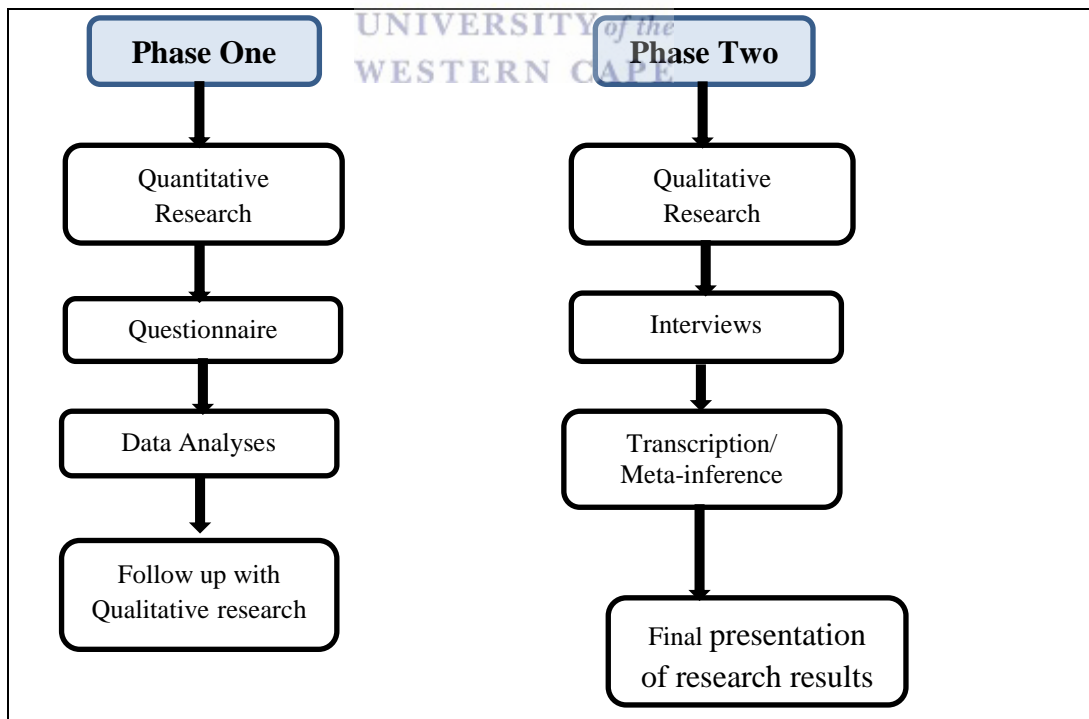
UNIVERSITY of the
WESTERN CAPE

Phase One

Quantitative Research

Questionnaire

Data Analyses

Follow up with Qualitative research

Phase Two

Qualitative Research

Interviews

Transcription/ Meta-inference

Final presentation of research results